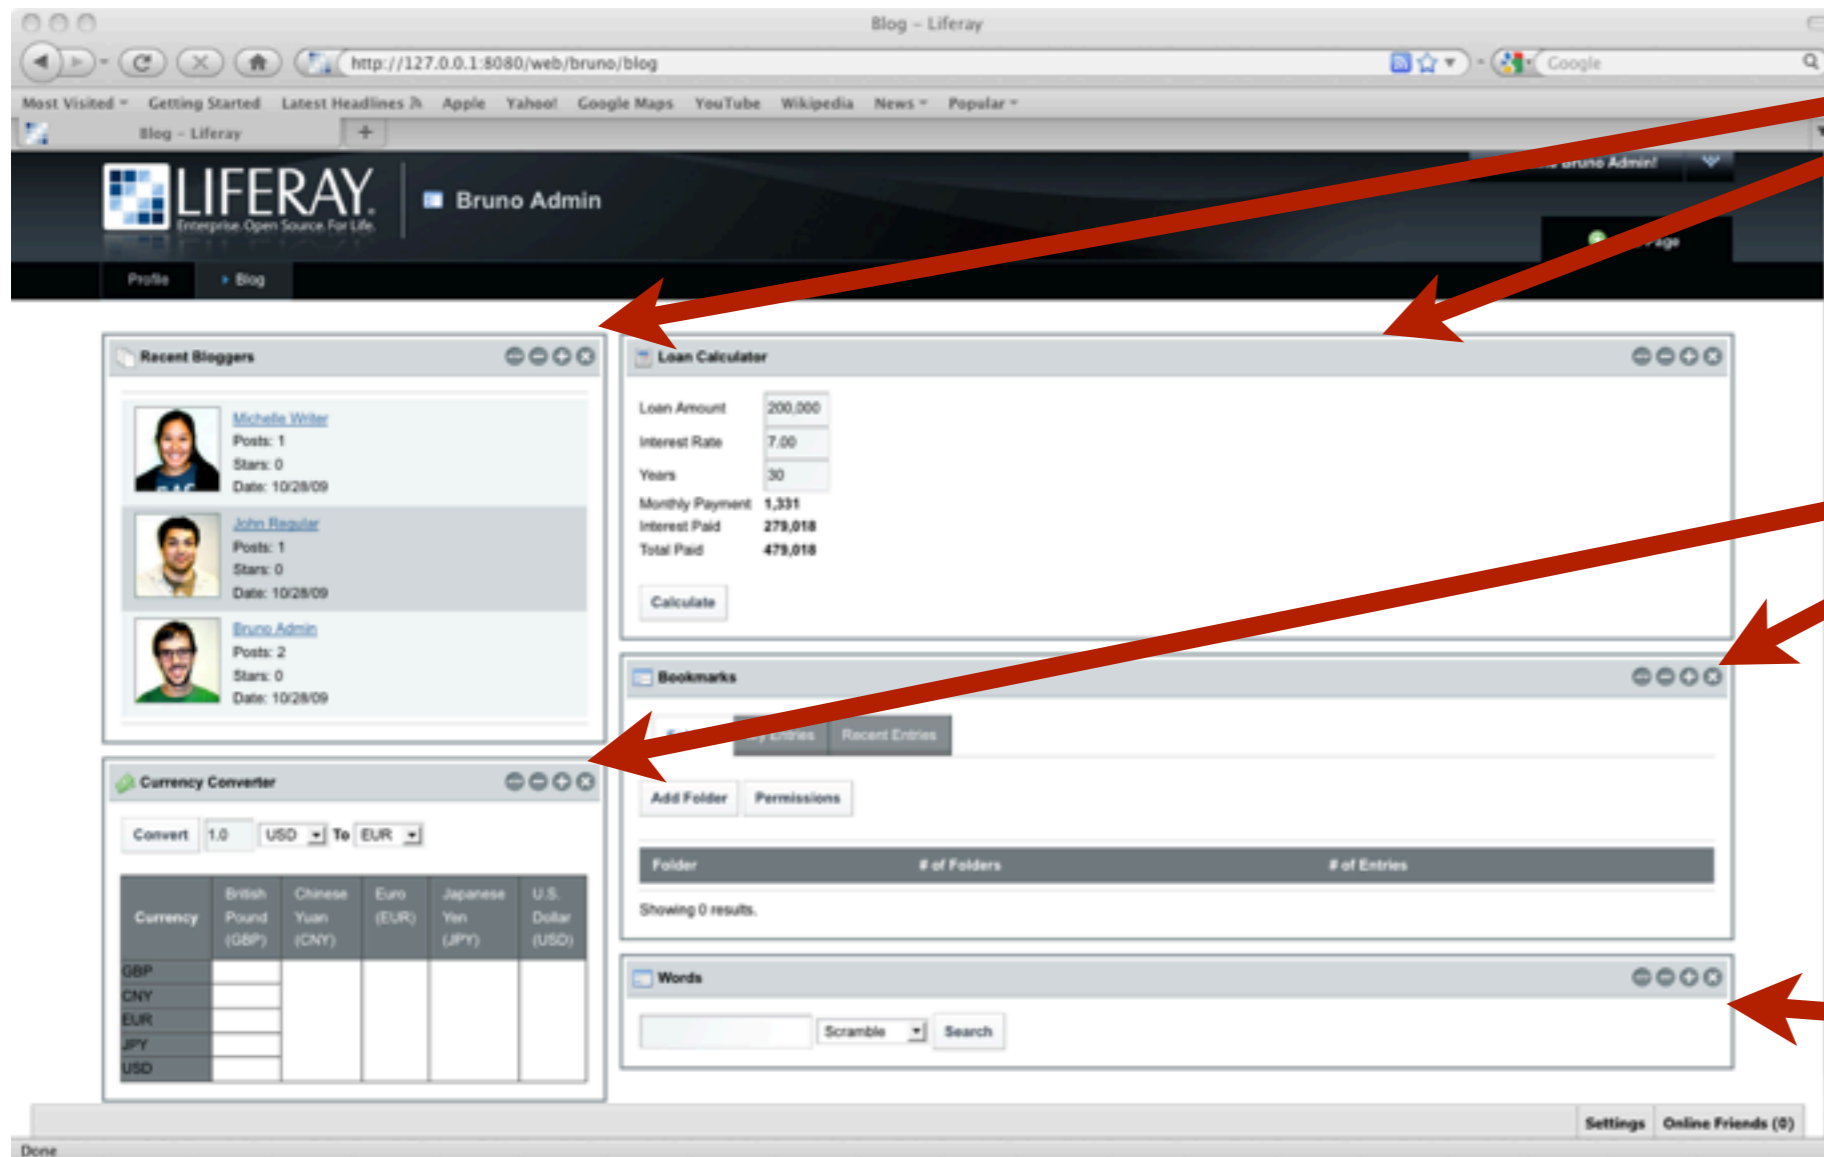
Blog - Liferay

http://127.0.0.1:8080/web/bruno/blog

Google

Most Visited Getting Started Latest Headlines Apple Yahoo! Google Maps YouTube Wikipedia News Popular

Blog - Liferay

LIFERAY
Enterprise. Open Source. For Life.

Bruno Admin

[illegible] Bruno Admin!

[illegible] Page

Profile Blog

Recent Bloggers

Michelle Writer
Posts: 1
Stars: 0
Date: 10/28/09

John Regular
Posts: 1
Stars: 0
Date: 10/28/09

Bruno Admin
Posts: 2
Stars: 0
Date: 10/28/09

Loan Calculator

Loan Amount 200,000
Interest Rate 7.00
Years 30
Monthly Payment 1,331
Interest Paid 279,018
Total Paid 479,018

Calculate

Bookmarks

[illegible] Entries Recent Entries

Add Folder Permissions

| Folder | # of Folders | # of Entries |
|---|---|---|

Showing 0 results.

Currency Converter

Convert 1.0 USD To EUR

| Currency | British Pound (GBP) | Chinese Yuan (CNY) | Euro (EUR) | Japanese Yen (JPY) | U.S. Dollar (USD) |
|---|---|---|---|---|---|
| GBP | | | | | |
| CNY | | | | | |
| EUR | | | | | |
| JPY | | | | | |
| USD | | | | | |

Words

Scramble Search

Settings Online Friends (0)

Done